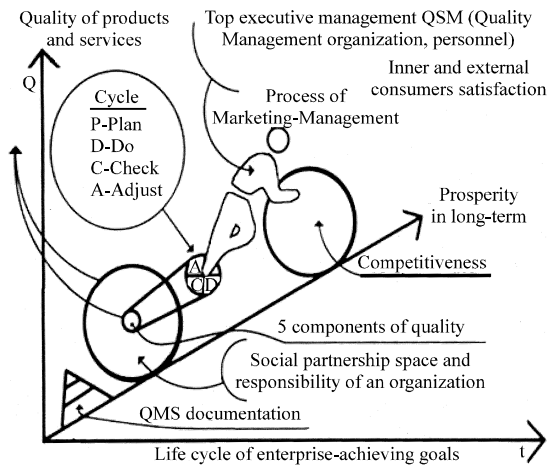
Quality of products and services

Top executive management QSM (Quality Management organization, personnel)

Inner and external consumers satisfaction

Q

Cycle
P-Plan
D-Do
C-Check
A-Adjust

Process of Marketing-Management

Prosperity in long-term

A P
C D

Competitiveness

5 components of quality

Social partnership space and responsibility of an organization

QMS documentation

Life cycle of enterprise-achieving goals

t